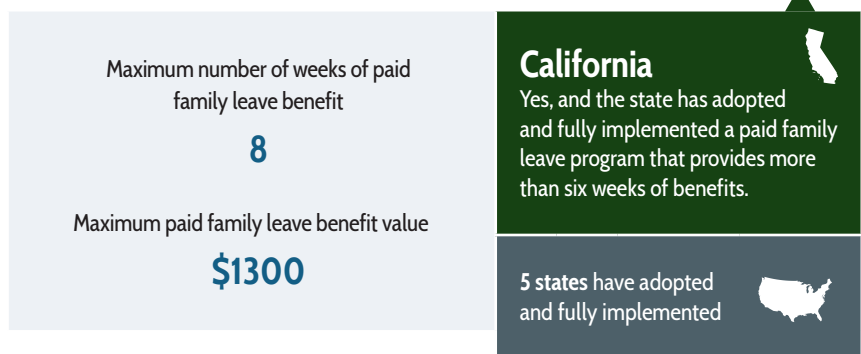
Maximum number of weeks of paid family leave benefit

8

Maximum paid family leave benefit value

$1300

California

Yes, and the state has adopted and fully implemented a paid family leave program that provides more than six weeks of benefits.

5 states have adopted and fully implemented